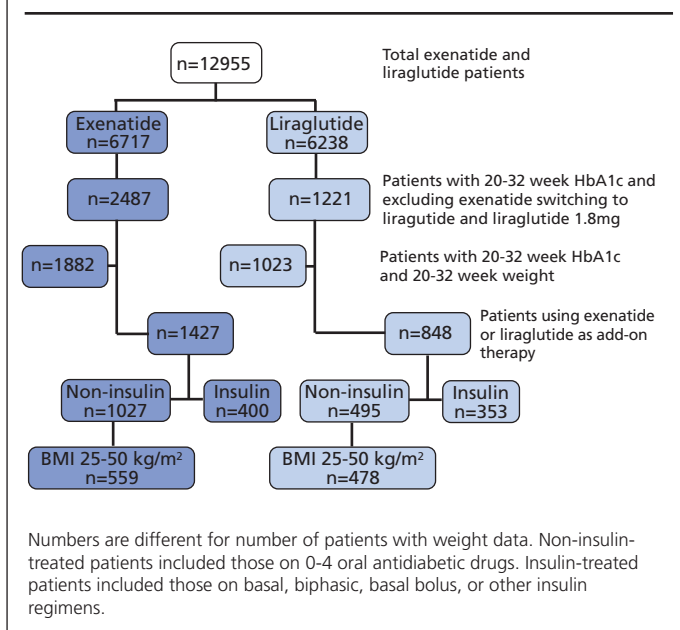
n=12955

Total exenatide and liraglutide patients

Exenatide n=6717

Liraglutide n=6238

n=2487

n=1221

Patients with 20-32 week HbA1c and excluding exenatide switching to liraglutide and liraglutide 1.8mg

n=1882

n=1023

Patients with 20-32 week HbA1c and 20-32 week weight

n=1427

n=848

Patients using exenatide or liraglutide as add-on therapy

Non-insulin n=1027

Insulin n=400

Non-insulin n=495

Insulin n=353

BMI 25-50 kg/m$^2$ n=559

BMI 25-50 kg/m$^2$ n=478

Numbers are different for number of patients with weight data. Non-insulin-treated patients included those on 0-4 oral antidiabetic drugs. Insulin-treated patients included those on basal, biphasic, basal bolus, or other insulin regimens.